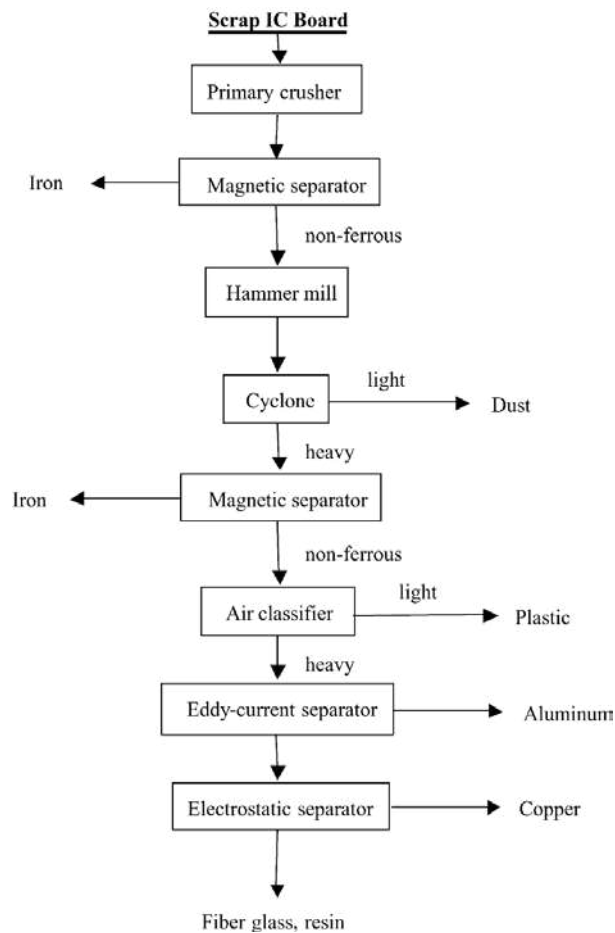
Scrap IC Board

Primary crusher

Iron

Magnetic separator

non-ferrous

Hammer mill

Cyclone

light

Dust

heavy

Iron

Magnetic separator

non-ferrous

Air classifier

light

Plastic

heavy

Eddy-current separator

Aluminum

Electrostatic separator

Copper

Fiber glass, resin